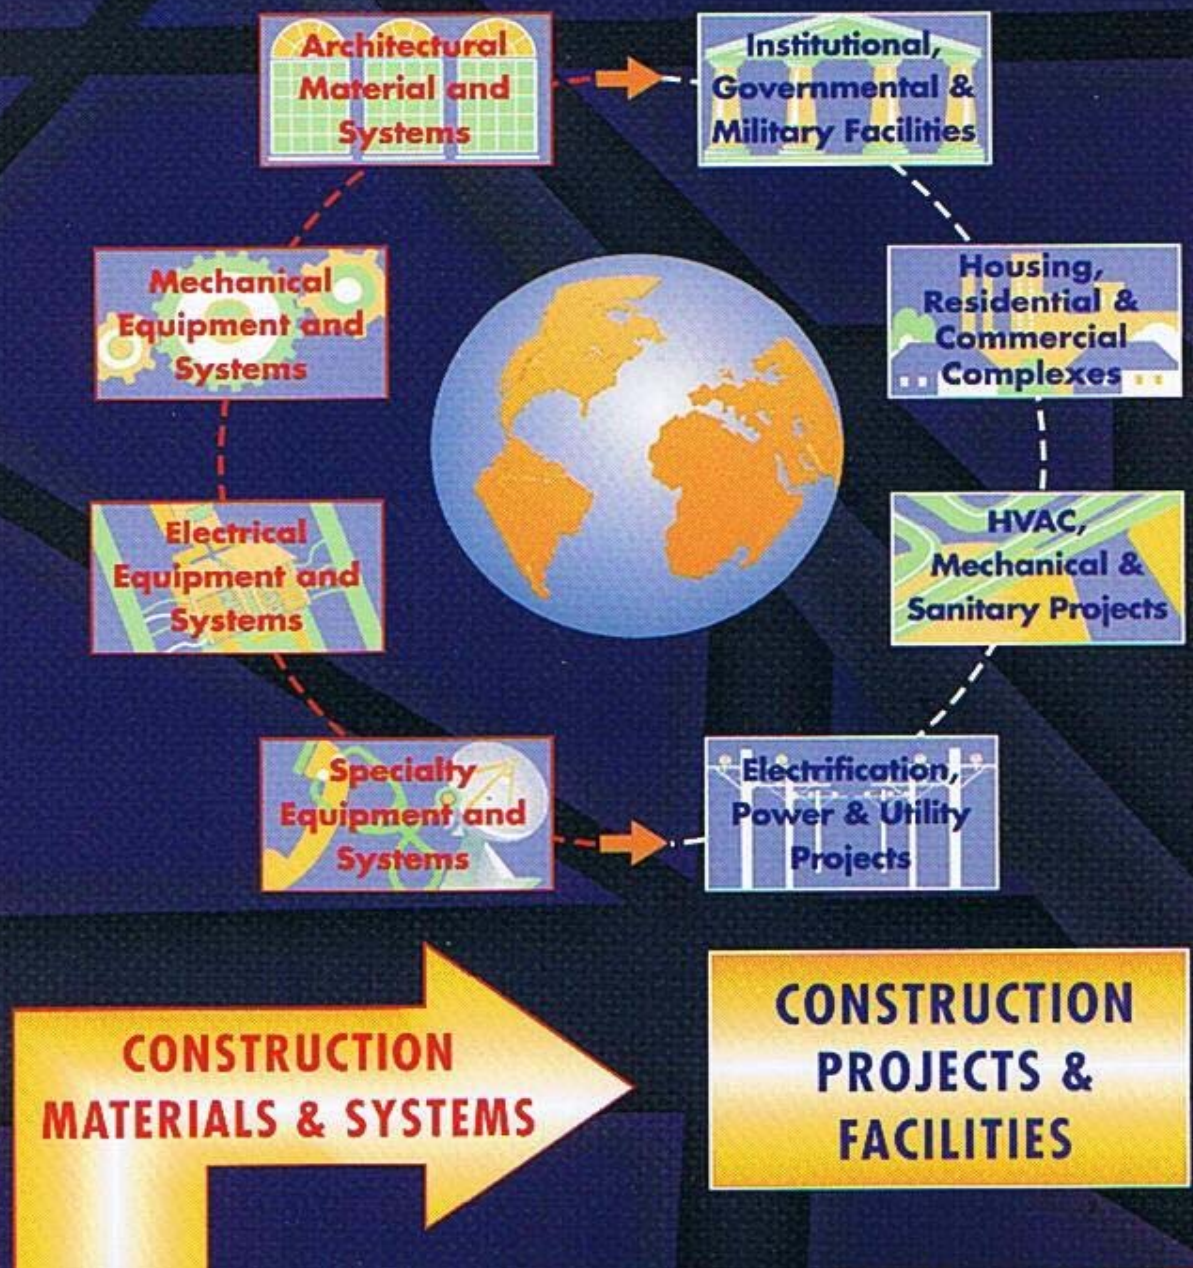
Architectural Material and Systems

Institutional, Governmental & Military Facilities

Mechanical Equipment and Systems

Housing, Residential & Commercial Complexes

Electrical Equipment and Systems

HVAC, Mechanical & Sanitary Projects

Specialty Equipment and Systems

Electrification, Power & Utility Projects

CONSTRUCTION MATERIALS & SYSTEMS

CONSTRUCTION PROJECTS & FACILITIES